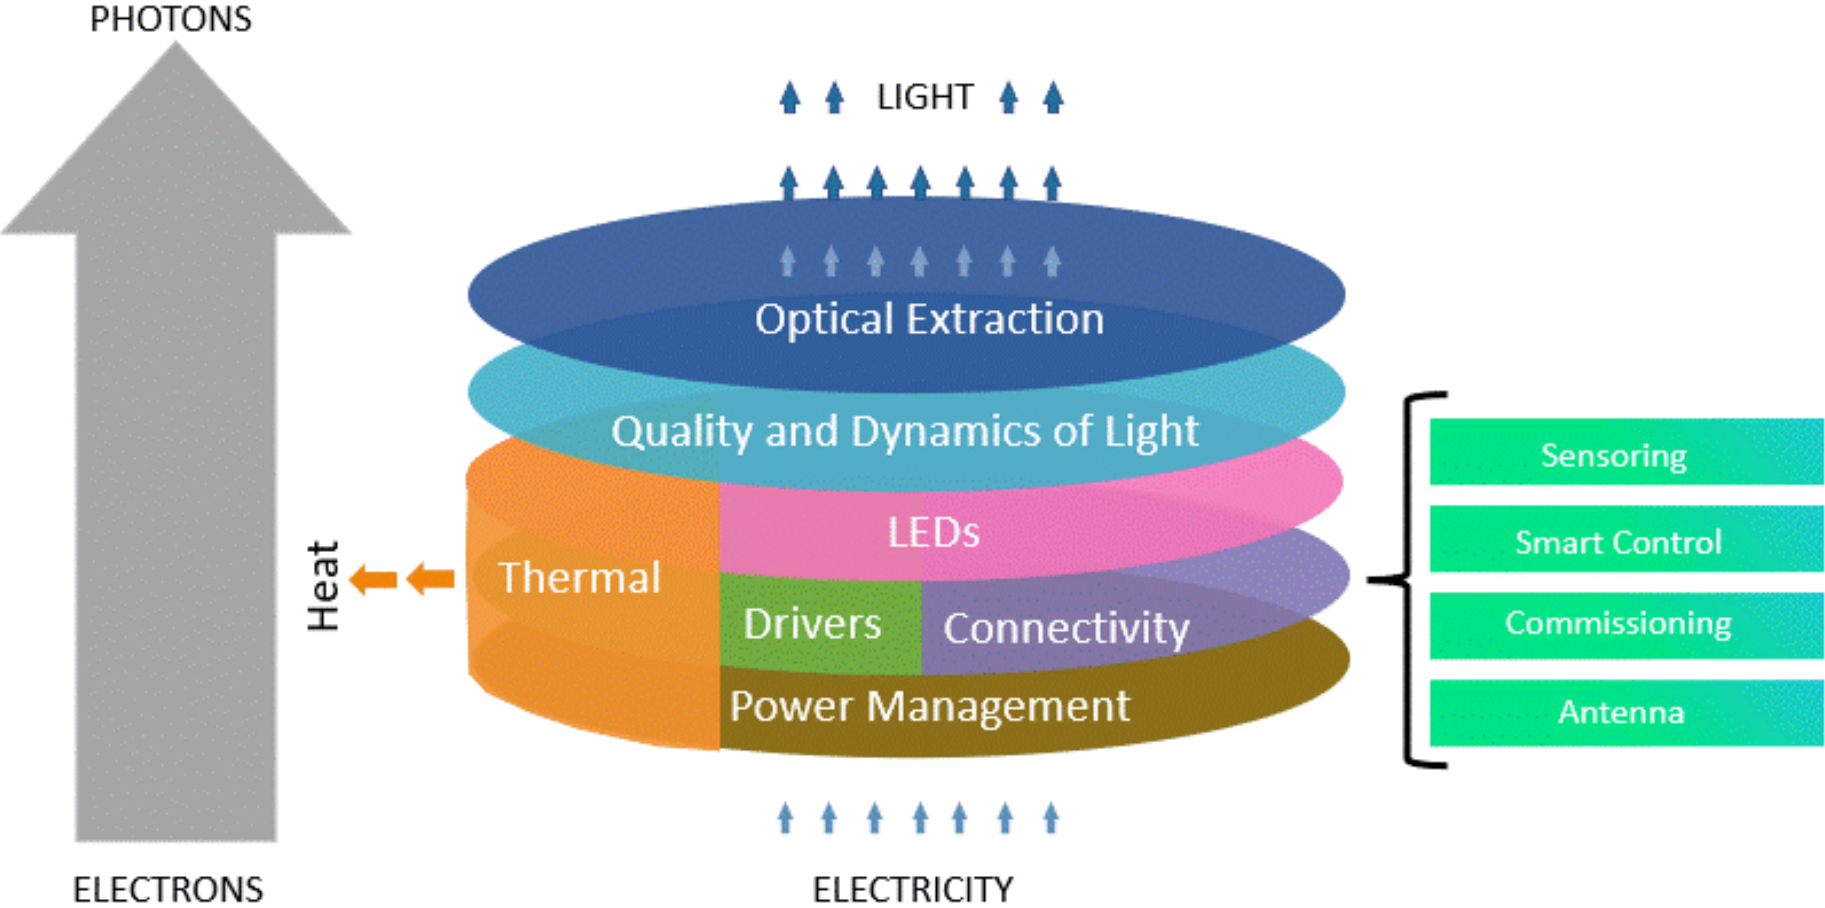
PHOTONS

LIGHT

Optical Extraction

Quality and Dynamics of Light

LEDs

Heat

Thermal

Drivers

Connectivity

Power Management

Sensoring

Smart Control

Commissioning

Antenna

ELECTRONS

ELECTRICITY